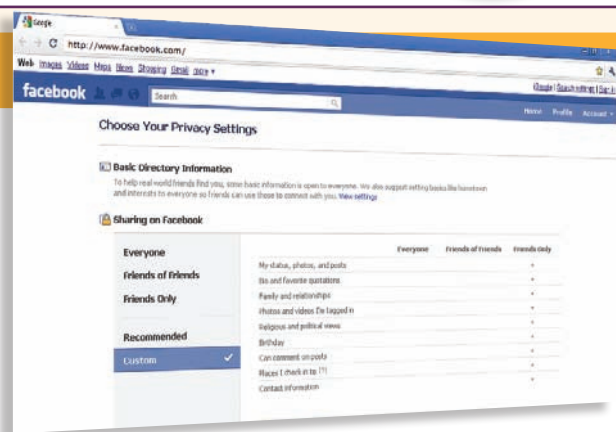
Google

http://www.facebook.com/

Web Images Videos Maps News Shopping Gmail more ▾

Google | Search settings | Sign in

facebook

Search

Home Profile Account ▾

Choose Your Privacy Settings

Basic Directory Information

To help real-world friends find you, some basic information is open to everyone. We also suggest setting basics like hometown and interests to everyone so friends can use those to connect with you. View settings

Sharing on Facebook

Everyone

Friends of Friends

Friends Only

Recommended

Custom ✓

| | Everyone | Friends of Friends | Friends Only |
|---|---|---|---|
| My status, photos, and posts | | | • |
| Bio and favorite quotations | | | • |
| Family and relationships | | | • |
| Photos and videos I'm tagged in | | | • |
| Religious and political views | | | • |
| Birthday | | | • |
| Can comment on posts | | | • |
| Places I check in to [?] | | | • |
| Contact information | | | • |